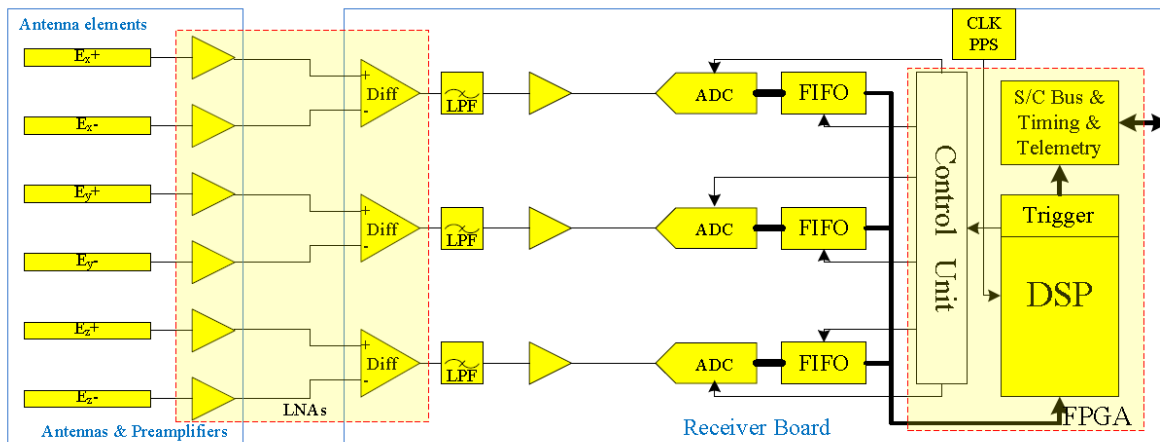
Antenna elements

$E_x$+

$E_x$-

$E_y$+

$E_y$-

$E_z$+

$E_z$-

Antennas & Preamplifiers

LNAs

+ Diff -

+ Diff -

+ Diff -

LPF

LPF

LPF

ADC

ADC

ADC

FIFO

FIFO

FIFO

CLK PPS

Control Unit

S/C Bus & Timing & Telemetry

Trigger

DSP

FPGA

Receiver Board